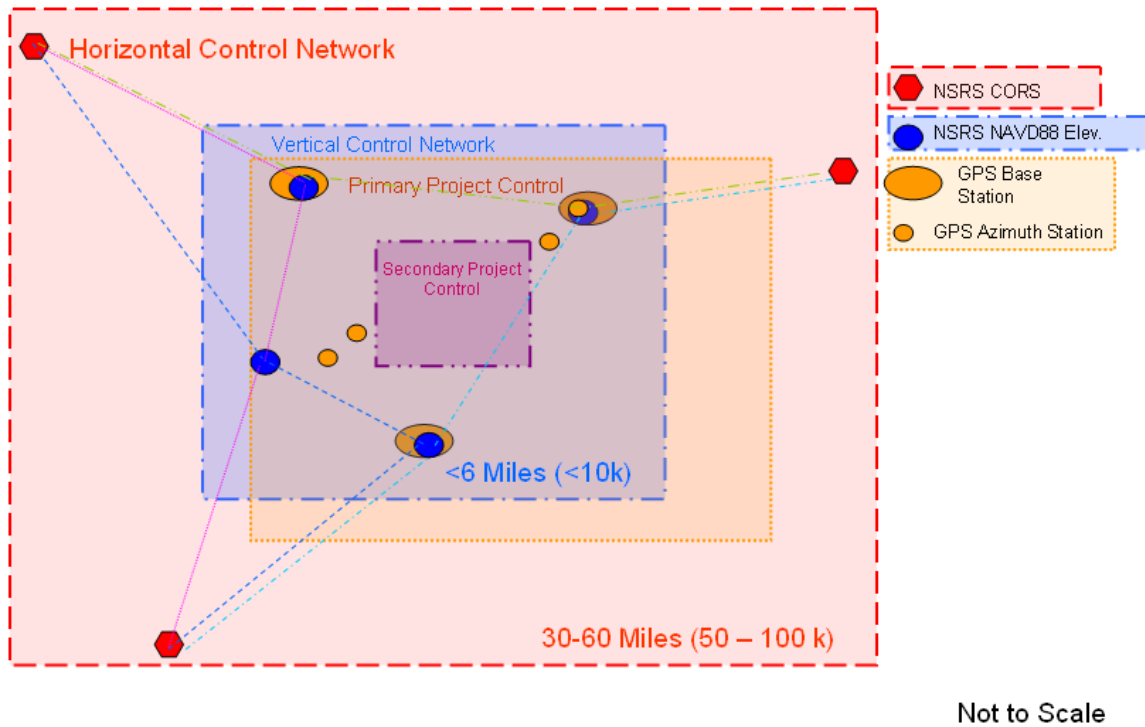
Horizontal Control Network

Vertical Control Network

Primary Project Control

Secondary Project Control

<6 Miles (<10k)

30-60 Miles (50 – 100 k)

NSRS CORS

NSRS NAVD88 Elev.

GPS Base Station

GPS Azimuth Station

Not to Scale